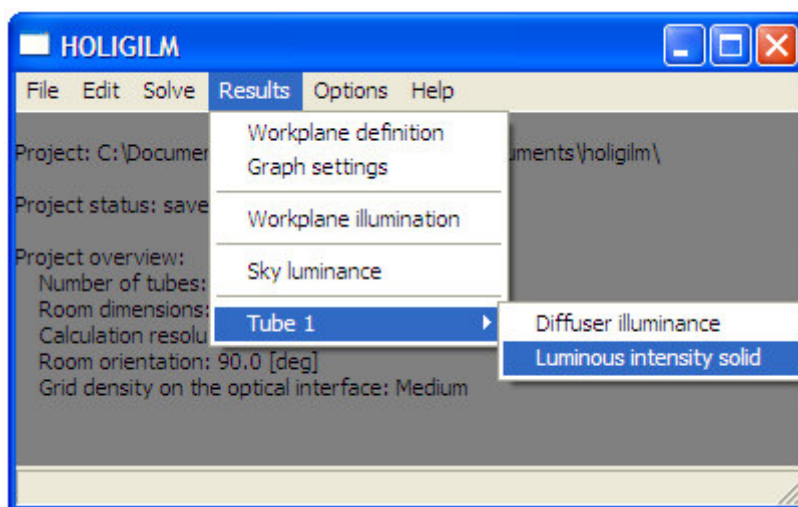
HOLIGILM

File Edit Solve Results Options Help

Workplane definition
Graph settings

Workplane illumination

Sky luminance

Tube 1

Diffuser illuminance
Luminous intensity solid

Project: C:\Documen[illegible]uments\holigilm\

Project status: save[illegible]

Project overview:
Number of tubes: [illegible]
Room dimensions: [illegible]
Calculation resolu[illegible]
Room orientation: 90.0 [deg]
Grid density on the optical interface: Medium